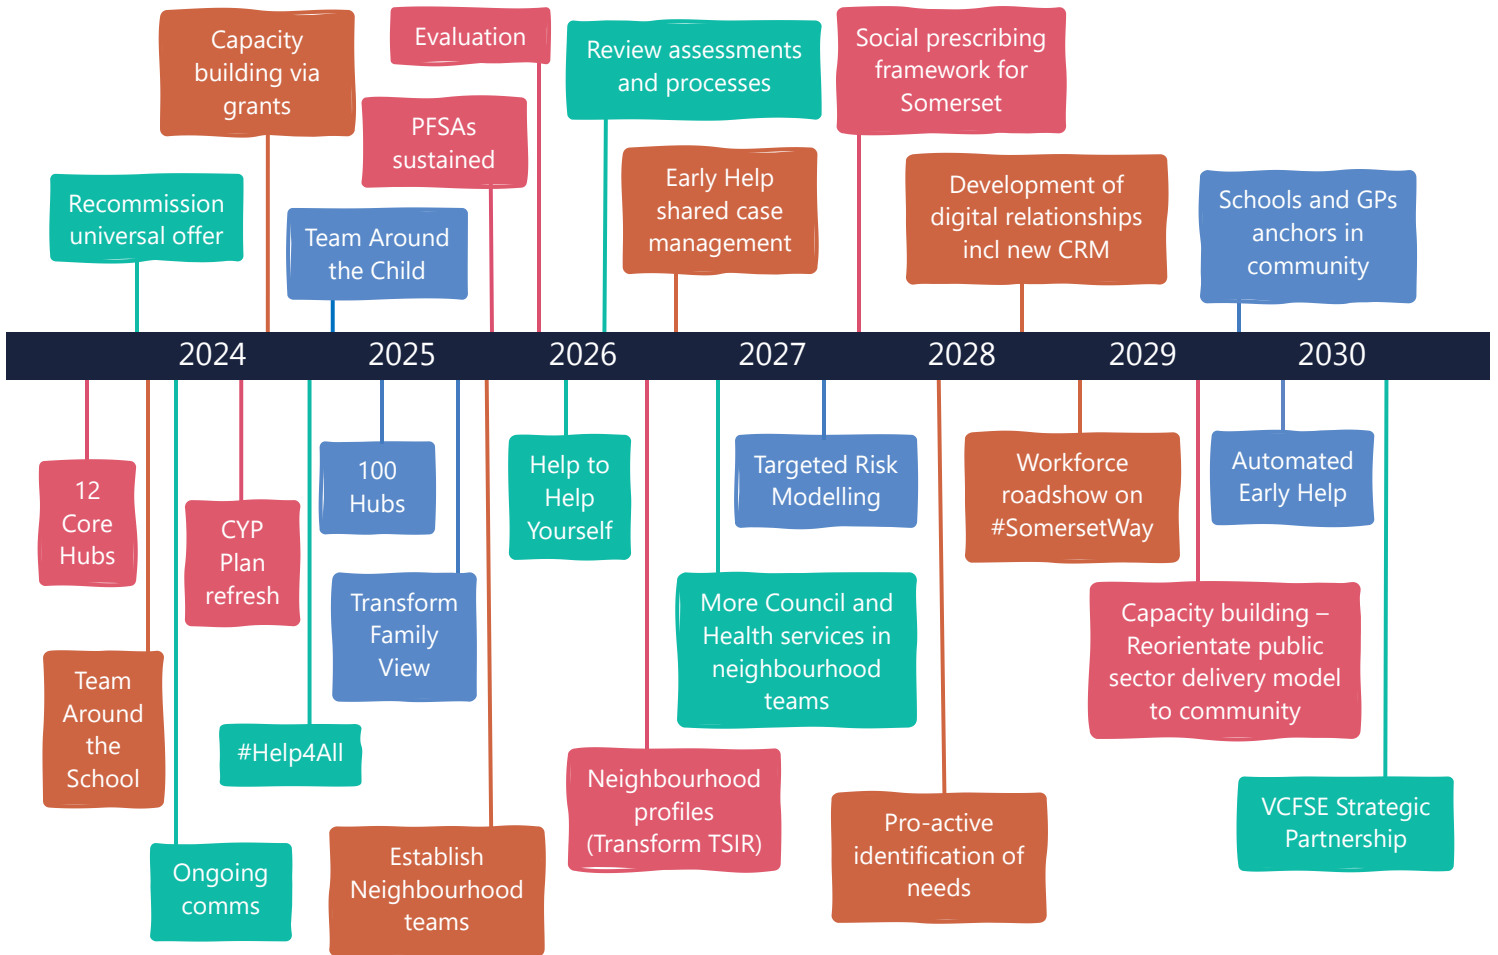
Capacity building via grants

Evaluation

Review assessments and processes

Social prescribing framework for Somerset

PFSAs sustained

Recommission universal offer

Team Around the Child

Early Help shared case management

Development of digital relationships incl new CRM

Schools and GPs anchors in community

2024 2025 2026 2027 2028 2029 2030

12 Core Hubs

100 Hubs

Help to Help Yourself

Targeted Risk Modelling

Workforce roadshow on #SomersetWay

Automated Early Help

CYP Plan refresh

Transform Family View

More Council and Health services in neighbourhood teams

Capacity building – Reorientate public sector delivery model to community

Team Around the School

#Help4All

Neighbourhood profiles (Transform TSIR)

Pro-active identification of needs

VCFSE Strategic Partnership

Ongoing comms

Establish Neighbourhood teams